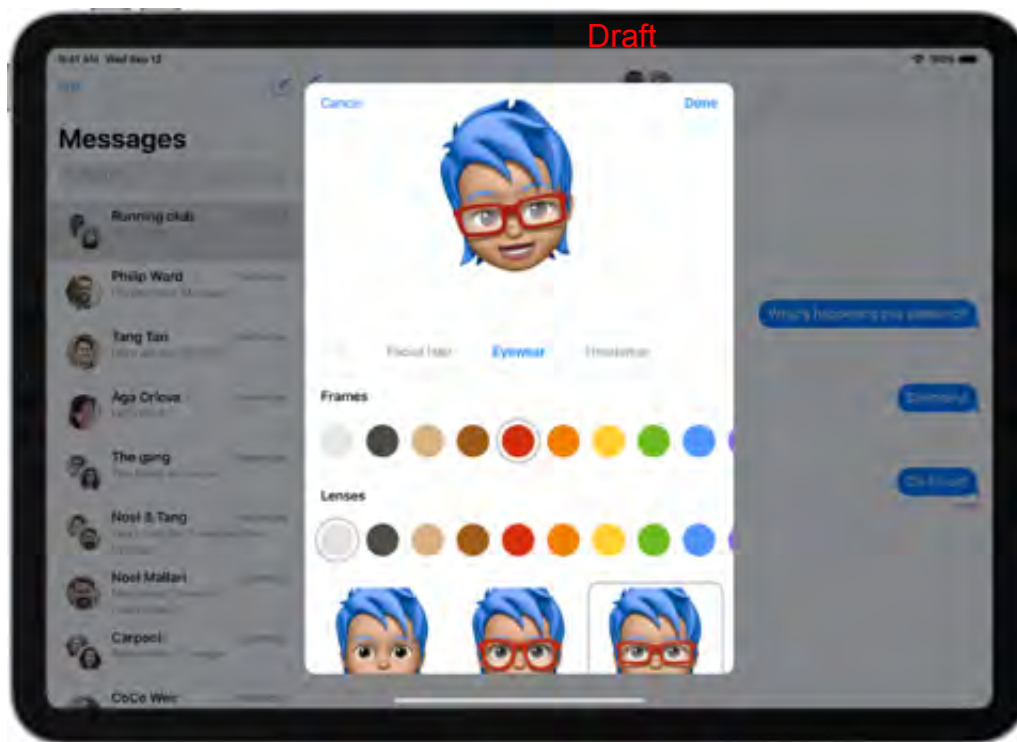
Draft

9:41 AM Wed Nov 12

Edit

Messages

Running club

Philip Ward

Tang Tan

Aga Orlova

The gang

Noel & Tang

Noel Mallari

Carpool

CoCo Wei

Cancel

Done

Facial hair

Eyewear

Headwear

Frames

Lenses

What's happening this weekend?

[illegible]

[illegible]